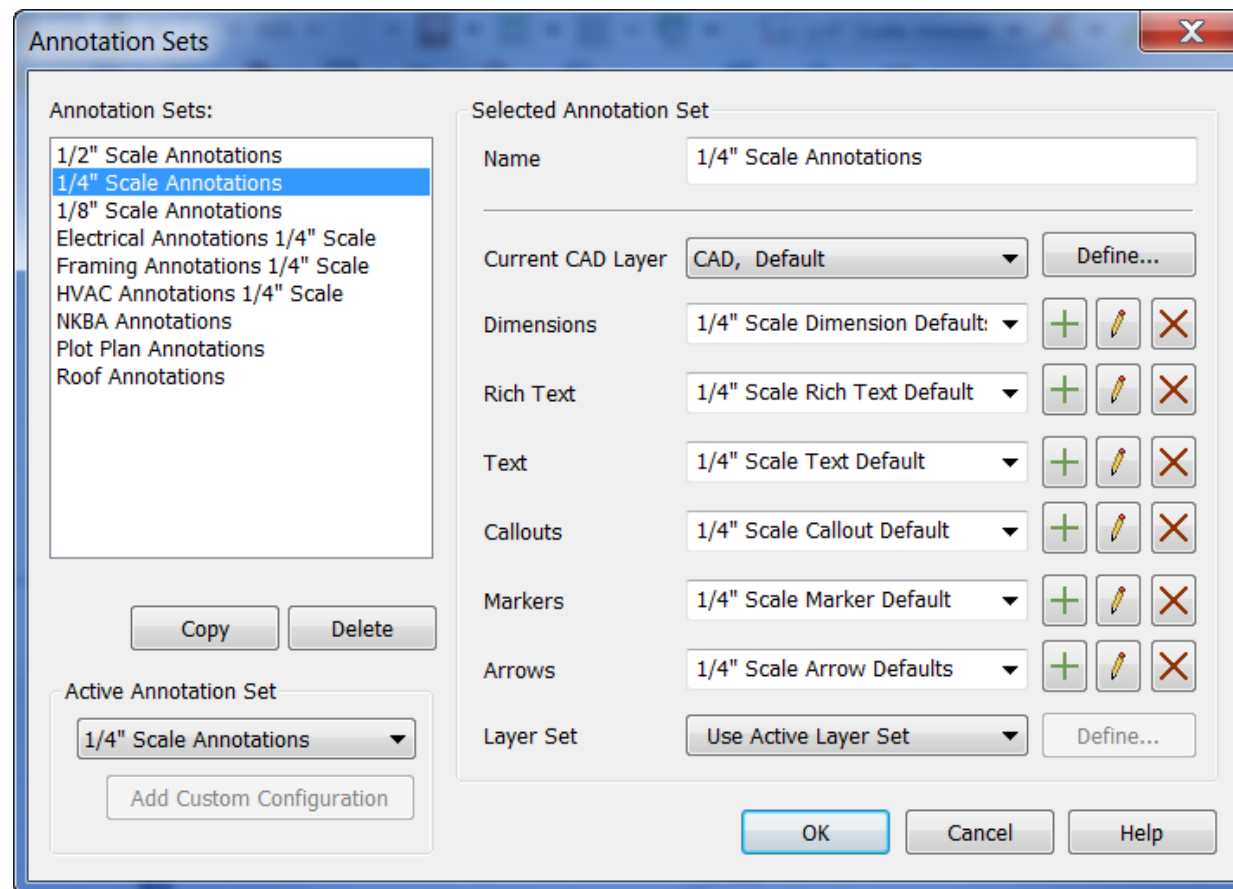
Annotation Sets

Annotation Sets:

1/2" Scale Annotations
1/4" Scale Annotations
1/8" Scale Annotations
Electrical Annotations 1/4" Scale
Framing Annotations 1/4" Scale
HVAC Annotations 1/4" Scale
NKBA Annotations
Plot Plan Annotations
Roof Annotations

Copy
Delete

Active Annotation Set
1/4" Scale Annotations
Add Custom Configuration

Selected Annotation Set

Name
1/4" Scale Annotations

Current CAD Layer
CAD, Default
Define...

Dimensions
1/4" Scale Dimension Default:

Rich Text
1/4" Scale Rich Text Default

Text
1/4" Scale Text Default

Callouts
1/4" Scale Callout Default

Markers
1/4" Scale Marker Default

Arrows
1/4" Scale Arrow Defaults

Layer Set
Use Active Layer Set
Define...

OK
Cancel
Help